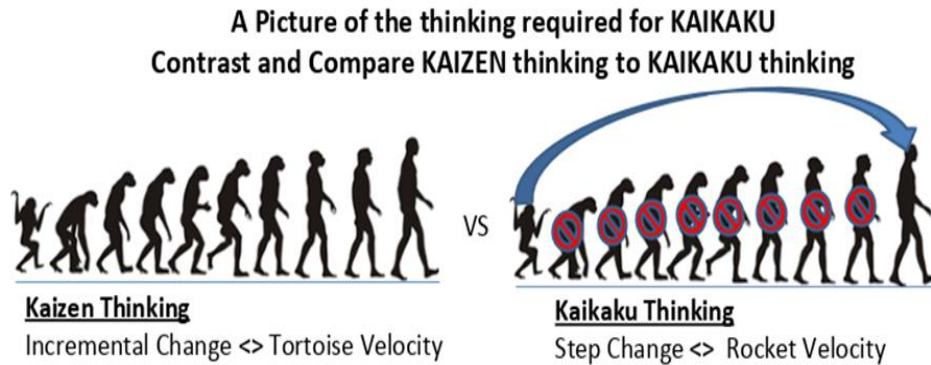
A Picture of the thinking required for KAIKAKU
Contrast and Compare KAIZEN thinking to KAIKAKU thinking

VS

Kaizen Thinking
Incremental Change <> Tortoise Velocity

Kaikaku Thinking
Step Change <> Rocket Velocity